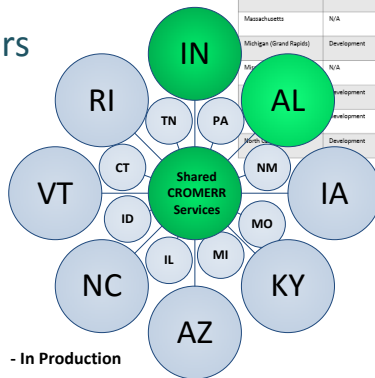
rs

| Massachusetts | N/A |
|---|---|
| Michigan (Grand Rapids) | Development |
| Mis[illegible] | N/A |
| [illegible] | evelopment |
| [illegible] | evelopment |
| North C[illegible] | evelopment |

IN

RI

AL

TN

PA

CT

Shared CROMERR Services

NM

VT

IA

ID

MO

IL

MI

NC

KY

AZ

- In Production